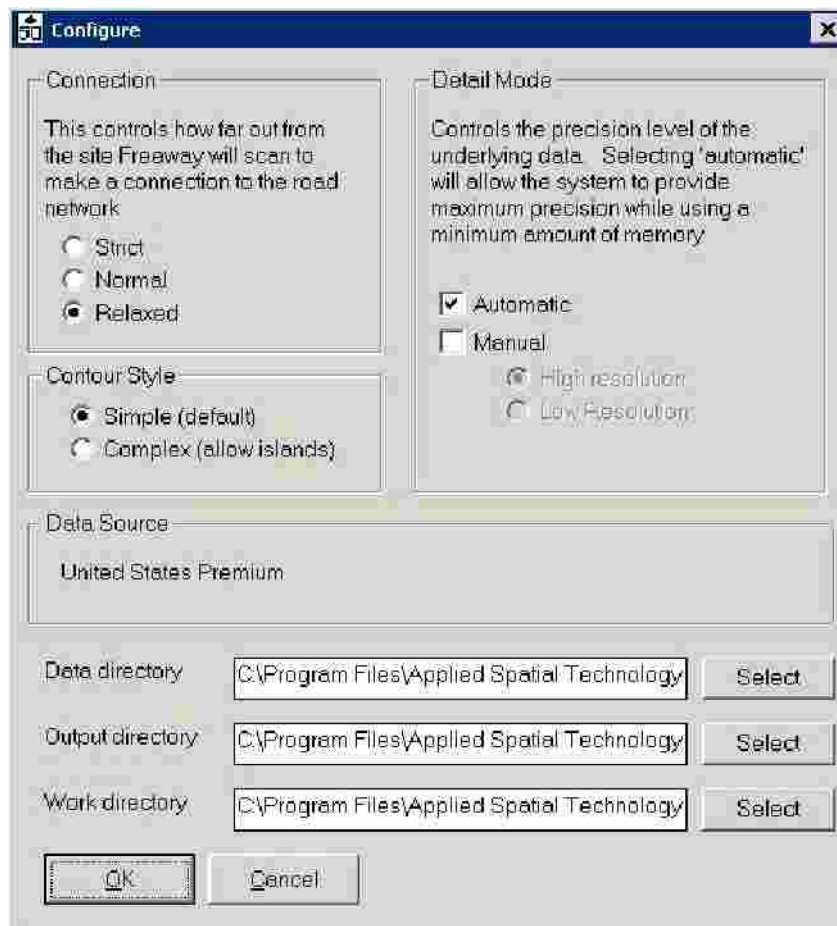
Configure

Connection

This controls how far out from the site Freeway will scan to make a connection to the road network

Strict
Normal
Relaxed

Contour Style

Simple (default)
Complex (allow islands)

Detail Mode

Controls the precision level of the underlying data. Selecting 'automatic' will allow the system to provide maximum precision while using a minimum amount of memory

Automatic
Manual
High resolution
Low Resolution

Data Source

United States Premium

Data directory C:\Program Files\Applied Spatial Technology Select

Output directory C:\Program Files\Applied Spatial Technology Select

Work directory C:\Program Files\Applied Spatial Technology Select

OK Cancel